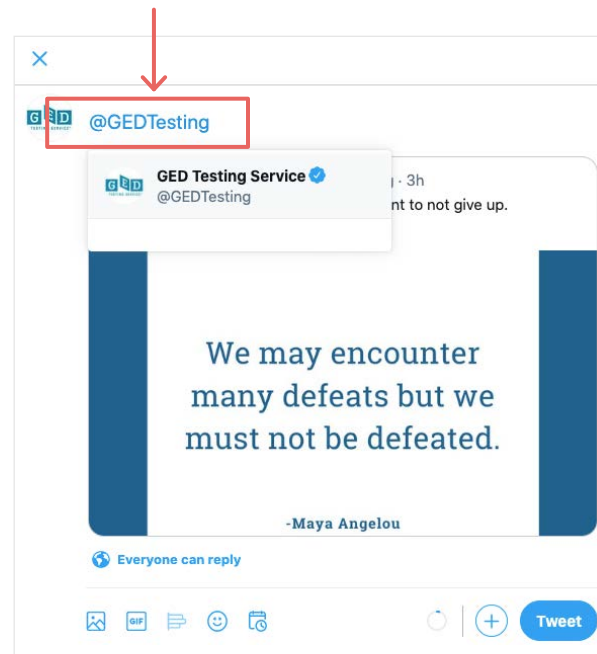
×

GED TESTING SERVICE

@GEDTesting

GED TESTING SERVICE

GED Testing Service

@GEDTesting

g · 3h

nt to not give up.

We may encounter many defeats but we must not be defeated.

-Maya Angelou

Everyone can reply

GIF

Tweet